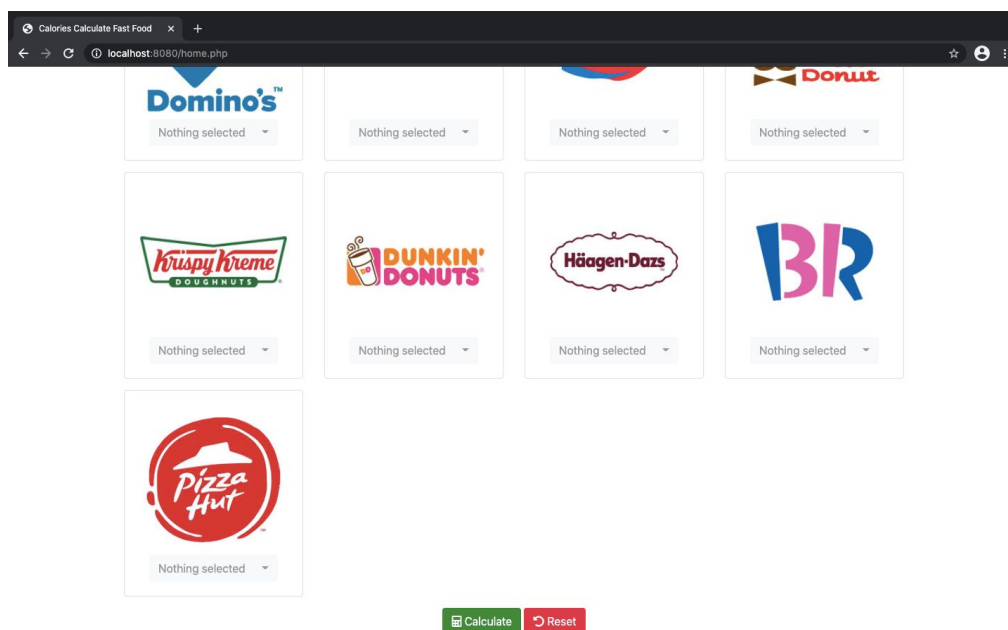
Calories Calculate Fast Food × +
localhost:8080/home.php

Domino's
Nothing selected

Nothing selected

Nothing selected

Donut
Nothing selected

Krispy Kreme DOUGHNUTS
Nothing selected

DUNKIN' DONUTS
Nothing selected

Häagen-Dazs
Nothing selected

BR
Nothing selected

Pizza Hut
Nothing selected

Calculate Reset